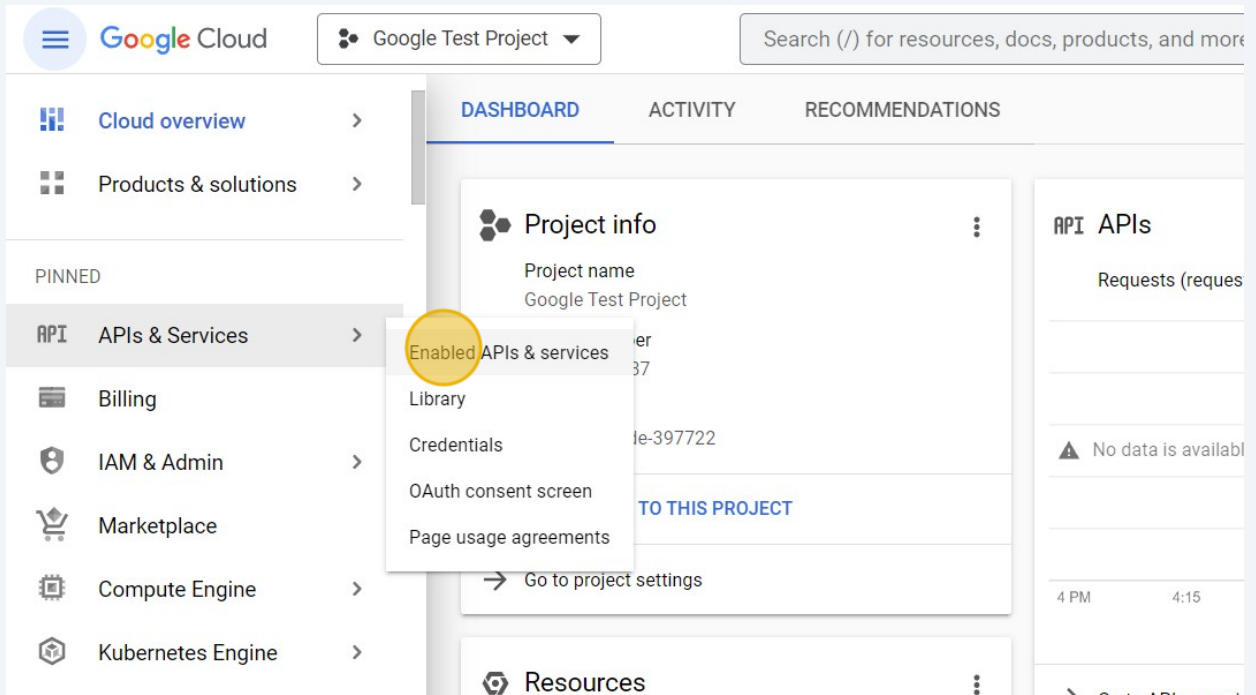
Google Cloud
Google Test Project
Search (/) for resources, docs, products, and more

Cloud overview
Products & solutions
PINNED
API APIs & Services
Billing
IAM & Admin
Marketplace
Compute Engine
Kubernetes Engine

DASHBOARD
ACTIVITY
RECOMMENDATIONS

Project info
Project name
Google Test Project
er
37
de-397722
TO THIS PROJECT
Go to project settings

Enabled APIs & services
Library
Credentials
OAuth consent screen
Page usage agreements

Resources

API APIs
Requests (request
No data is availabl
4 PM
4:15